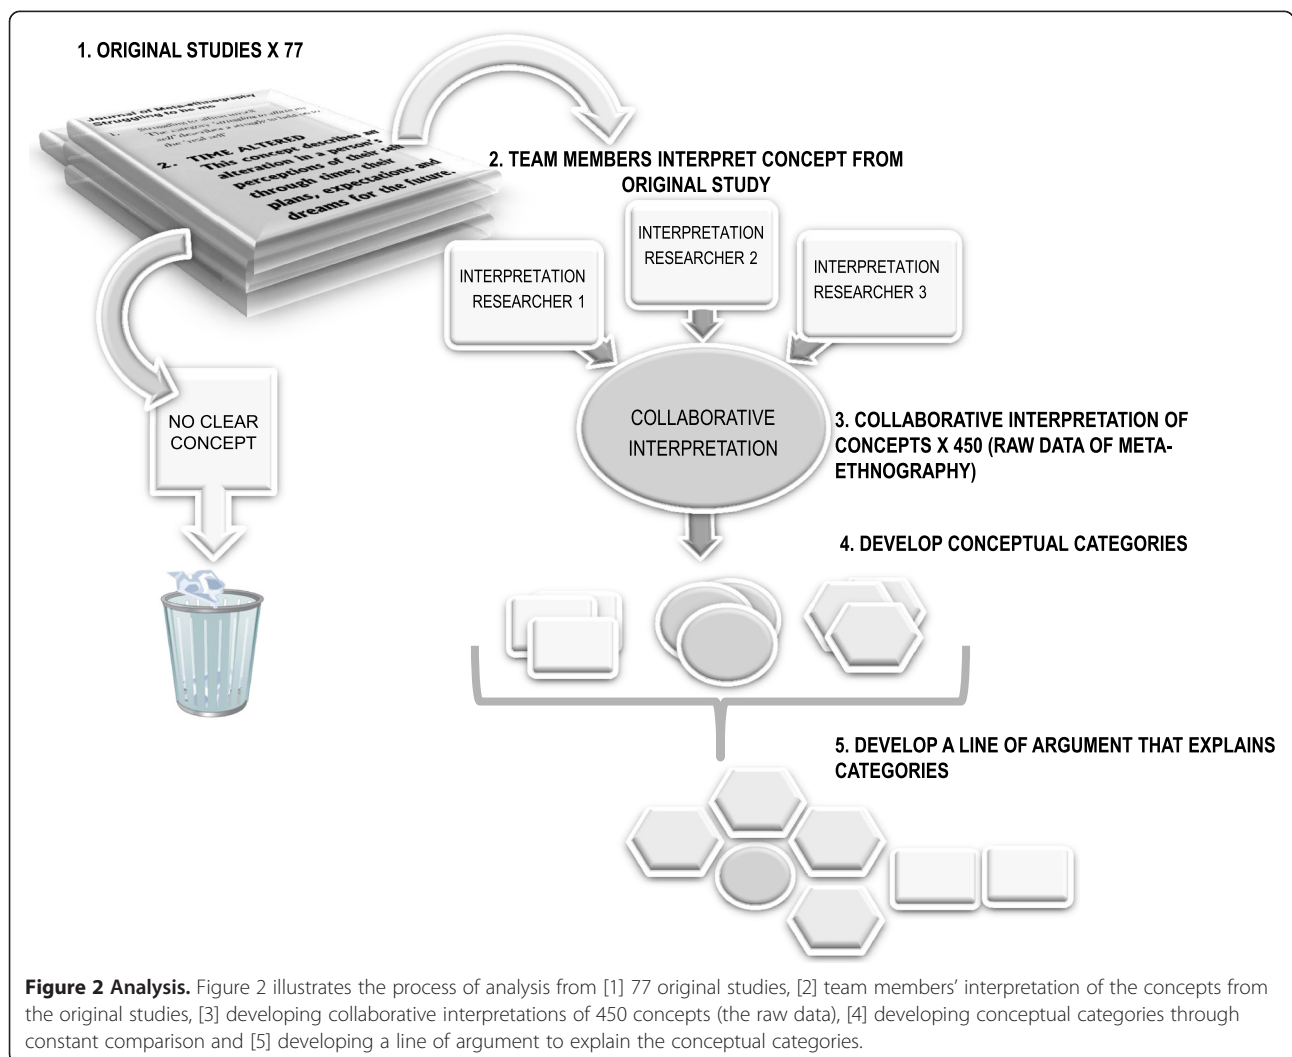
1. ORIGINAL STUDIES X 77

Journal of Meta-ethnography
Struggling to be me

1. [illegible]

2. TIME ALTERED
This concept describes an alteration in a person's perceptions of their self through time; their plans, expectations and dreams for the future.

2. TEAM MEMBERS INTERPRET CONCEPT FROM ORIGINAL STUDY

INTERPRETATION RESEARCHER 1

INTERPRETATION RESEARCHER 2

INTERPRETATION RESEARCHER 3

NO CLEAR CONCEPT

COLLABORATIVE INTERPRETATION

3. COLLABORATIVE INTERPRETATION OF CONCEPTS X 450 (RAW DATA OF META-ETHNOGRAPHY)

4. DEVELOP CONCEPTUAL CATEGORIES

5. DEVELOP A LINE OF ARGUMENT THAT EXPLAINS CATEGORIES

**Figure 2 Analysis.** Figure 2 illustrates the process of analysis from [1] 77 original studies, [2] team members' interpretation of the concepts from the original studies, [3] developing collaborative interpretations of 450 concepts (the raw data), [4] developing conceptual categories through constant comparison and [5] developing a line of argument to explain the conceptual categories.